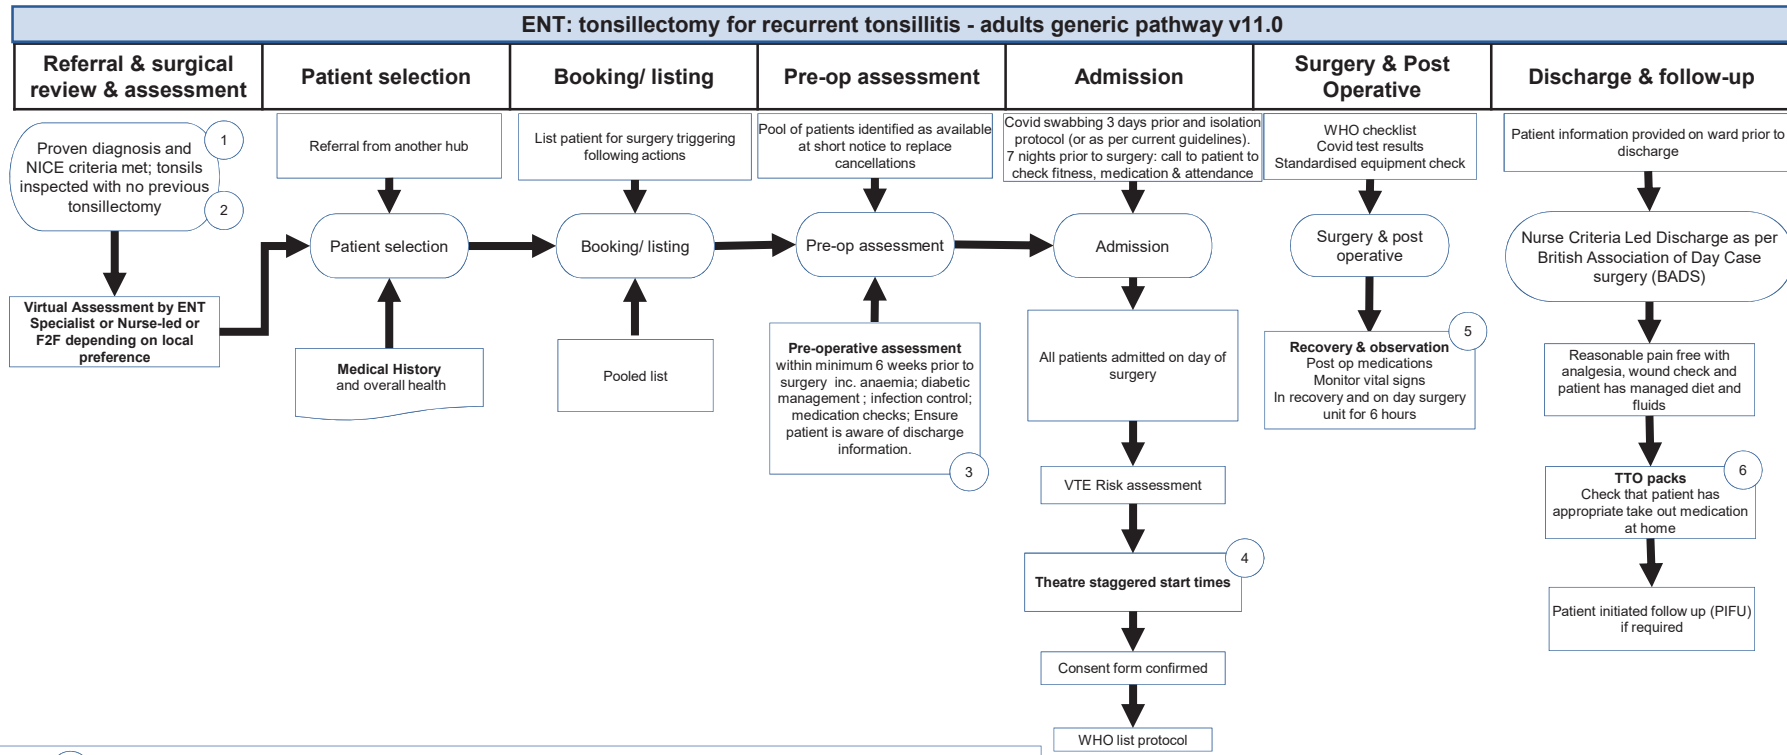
ENT: tonsillectomy for recurrent tonsillitis - adults generic pathway v11.0

Referral & surgical review & assessment

Patient selection

Booking/ listing

Pre-op assessment

Admission

Surgery & Post Operative

Discharge & follow-up

Proven diagnosis and NICE criteria met; tonsils inspected with no previous tonsillectomy

1

2

Virtual Assessment by ENT Specialist or Nurse-led or F2F depending on local preference

Referral from another hub

Patient selection

Medical History and overall health

List patient for surgery triggering following actions

Booking/ listing

Pooled list

Pool of patients identified as available at short notice to replace cancellations

Pre-op assessment

Pre-operative assessment within minimum 6 weeks prior to surgery inc. anaemia; diabetic management ; infection control; medication checks; Ensure patient is aware of discharge information.

3

Covid swabbing 3 days prior and isolation protocol (or as per current guidelines). 7 nights prior to surgery: call to patient to check fitness, medication & attendance

Admission

All patients admitted on day of surgery

VTE Risk assessment

Theatre staggered start times

4

Consent form confirmed

WHO list protocol

WHO checklist
Covid test results
Standardised equipment check

Surgery & post operative

Recovery & observation
Post op medications
Monitor vital signs
In recovery and on day surgery unit for 6 hours

5

Patient information provided on ward prior to discharge

Nurse Criteria Led Discharge as per British Association of Day Case surgery (BADS)

Reasonable pain free with analgesia, wound check and patient has managed diet and fluids

TTO packs
Check that patient has appropriate take out medication at home

6

Patient initiated follow up (PIFU) if required